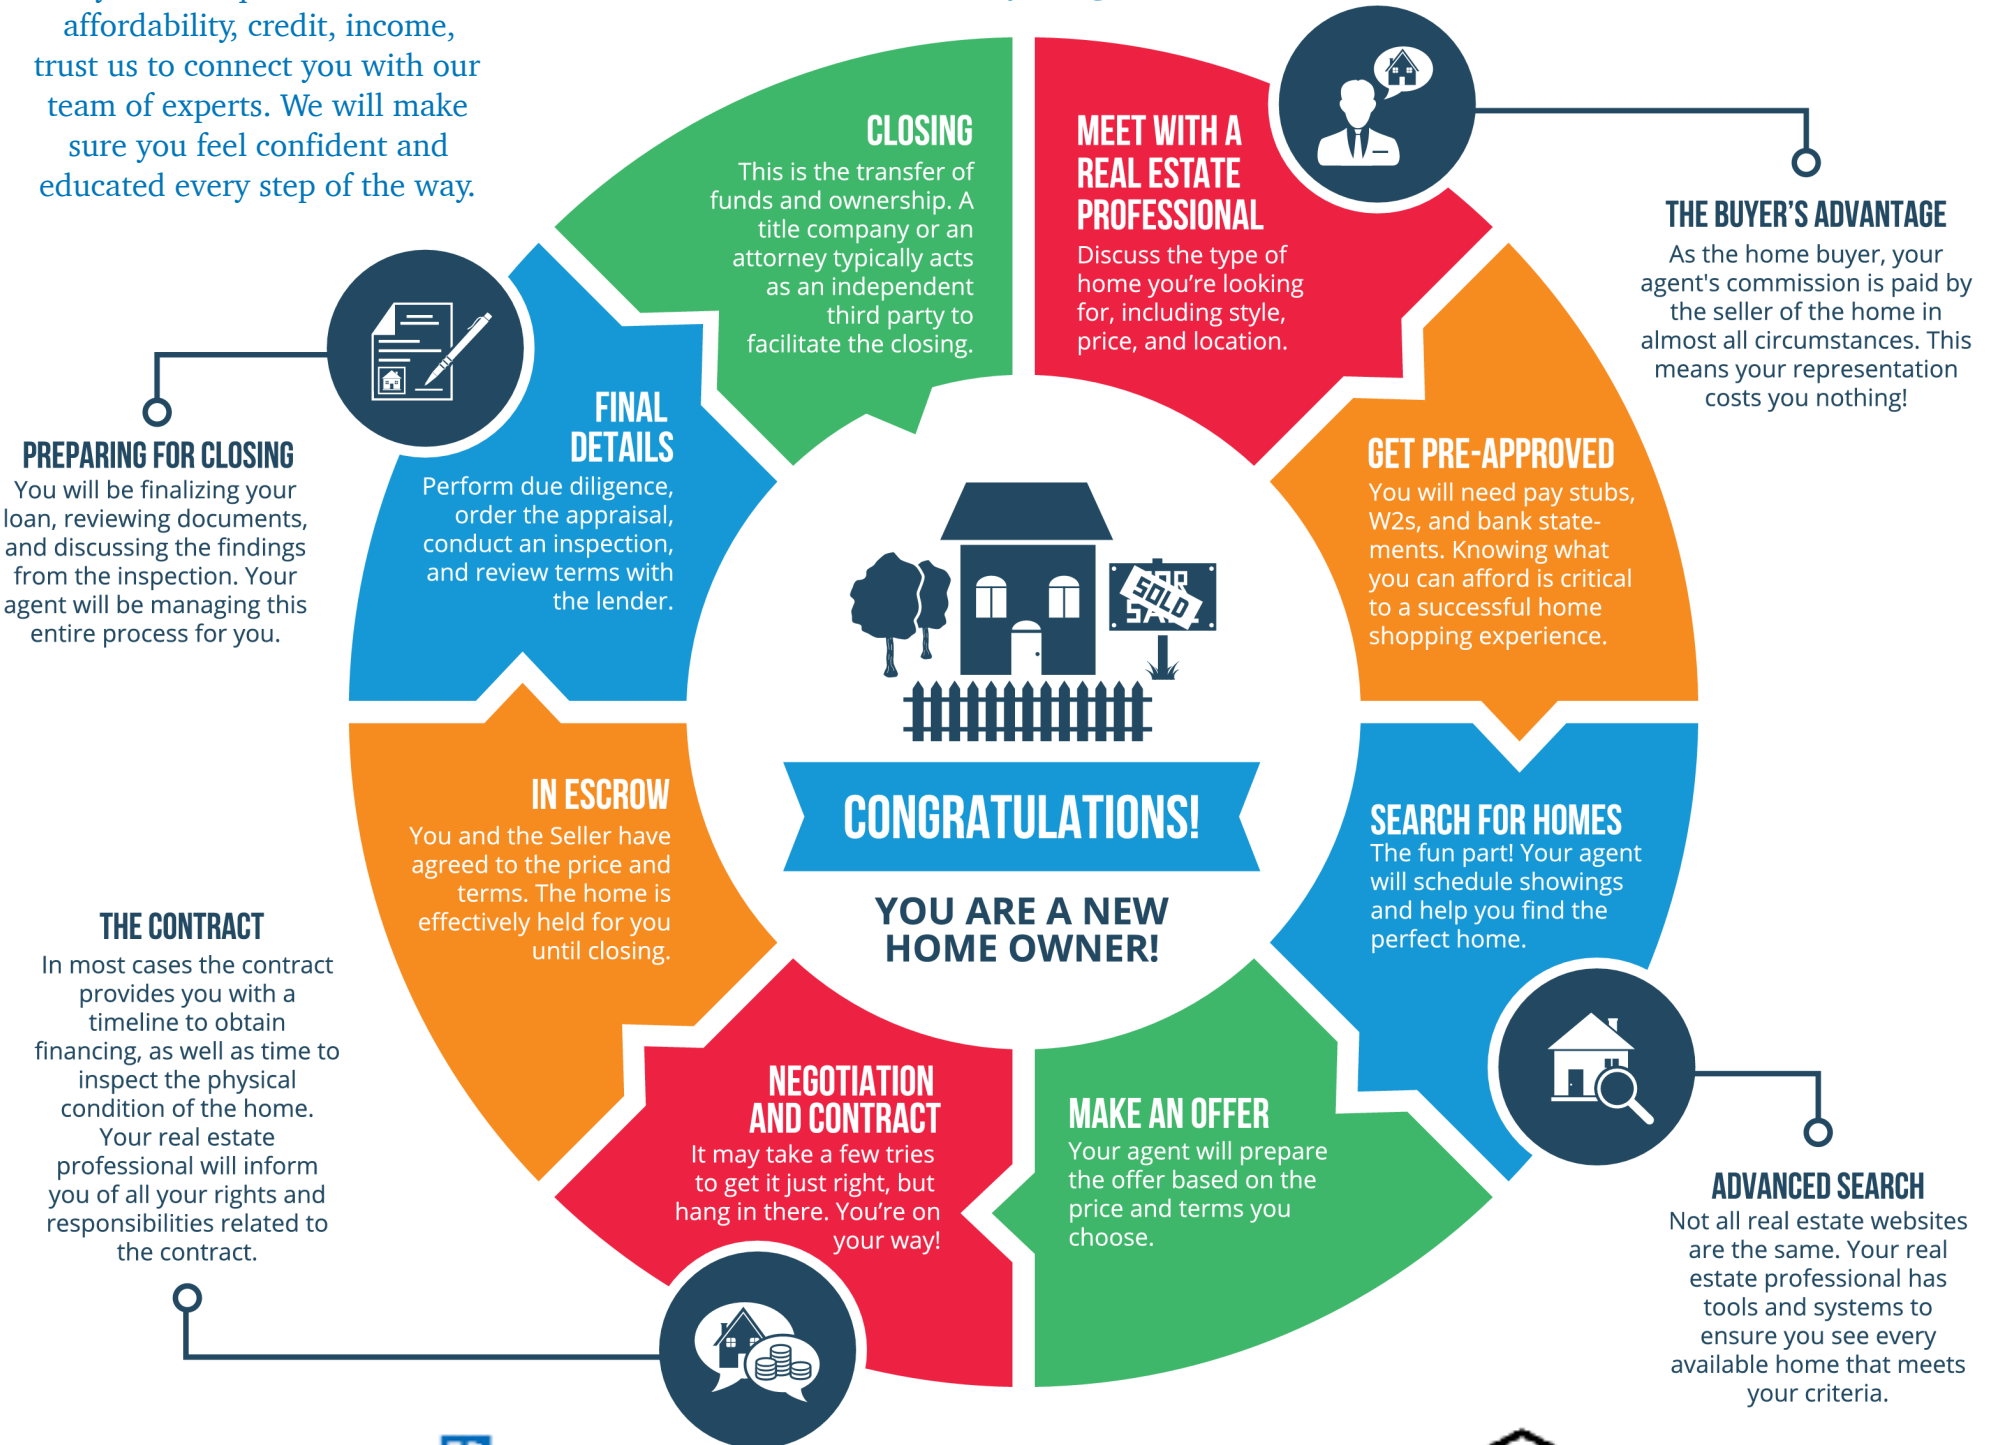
affordability, credit, income, trust us to connect you with our team of experts. We will make sure you feel confident and educated every step of the way.

CLOSING
This is the transfer of funds and ownership. A title company or an attorney typically acts as an independent third party to facilitate the closing.

MEET WITH A REAL ESTATE PROFESSIONAL
Discuss the type of home you're looking for, including style, price, and location.

THE BUYER'S ADVANTAGE
As the home buyer, your agent's commission is paid by the seller of the home in almost all circumstances. This means your representation costs you nothing!

PREPARING FOR CLOSING
You will be finalizing your loan, reviewing documents, and discussing the findings from the inspection. Your agent will be managing this entire process for you.

FINAL DETAILS
Perform due diligence, order the appraisal, conduct an inspection, and review terms with the lender.

GET PRE-APPROVED
You will need pay stubs, W2s, and bank statements. Knowing what you can afford is critical to a successful home shopping experience.

SOLD
FOR SALE

CONGRATULATIONS!
YOU ARE A NEW HOME OWNER!

IN ESCROW
You and the Seller have agreed to the price and terms. The home is effectively held for you until closing.

SEARCH FOR HOMES
The fun part! Your agent will schedule showings and help you find the perfect home.

THE CONTRACT
In most cases the contract provides you with a timeline to obtain financing, as well as time to inspect the physical condition of the home. Your real estate professional will inform you of all your rights and responsibilities related to the contract.

NEGOTIATION AND CONTRACT
It may take a few tries to get it just right, but hang in there. You're on your way!

MAKE AN OFFER
Your agent will prepare the offer based on the price and terms you choose.

ADVANCED SEARCH
Not all real estate websites are the same. Your real estate professional has tools and systems to ensure you see every available home that meets your criteria.